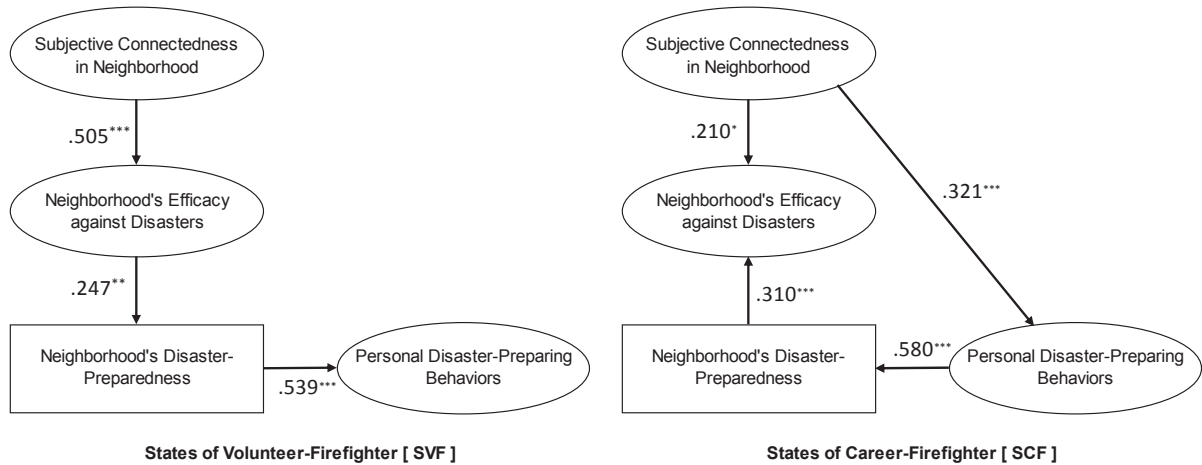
Subjective Connectedness in Neighborhood

$.505^{***}$

Neighborhood's Efficacy against Disasters

$.247^{**}$

Neighborhood's Disaster-Preparedness

$.539^{***}$

Personal Disaster-Preparing Behaviors

States of Volunteer-Firefighter [ SVF ]

Subjective Connectedness in Neighborhood

$.210^{*}$

$.321^{***}$

Neighborhood's Efficacy against Disasters

$.310^{***}$

Neighborhood's Disaster-Preparedness

$.580^{***}$

Personal Disaster-Preparing Behaviors

States of Career-Firefighter [ SCF ]